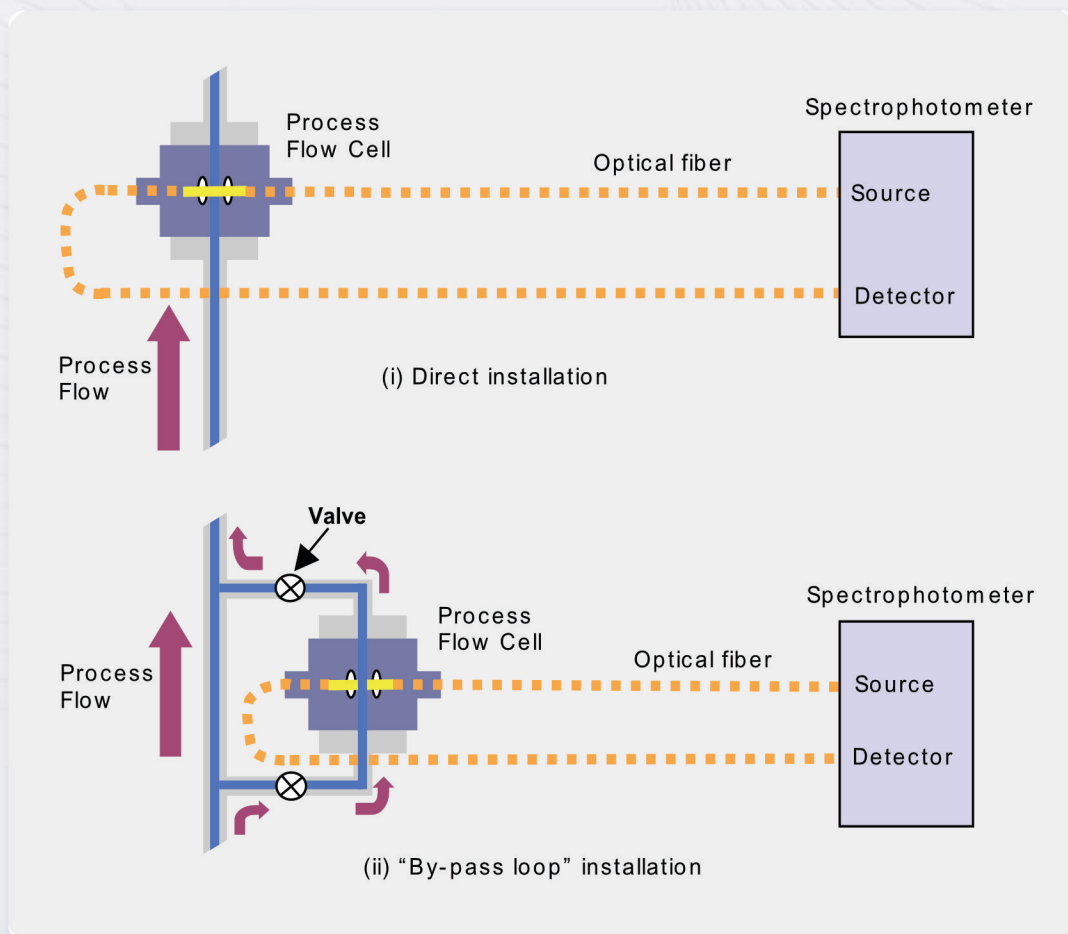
Spectrophotometer

Process Flow Cell

Optical fiber

Source

Detector

Process Flow

(i) Direct installation

Valve

Spectrophotometer

Process Flow Cell

Optical fiber

Process Flow

Source

Detector

(ii) “By-pass loop” installation